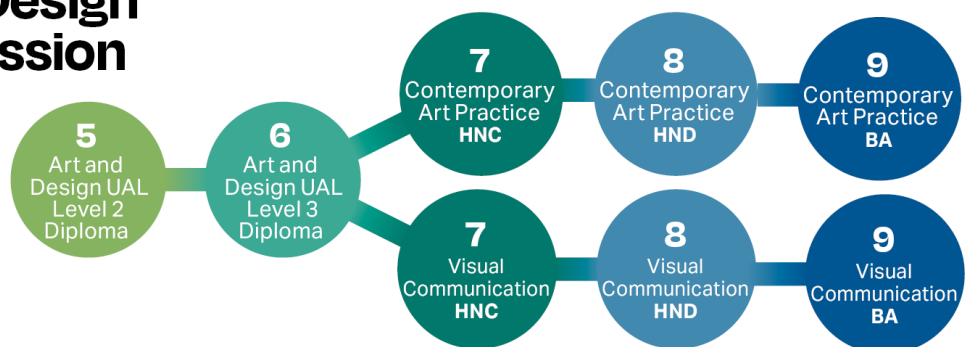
Design
ssion

5
Art and Design UAL Level 2 Diploma

6
Art and Design UAL Level 3 Diploma

7
Contemporary Art Practice
HNC

8
Contemporary Art Practice
HND

9
Contemporary Art Practice
BA

7
Visual Communication
HNC

8
Visual Communication
HND

9
Visual Communication
BA